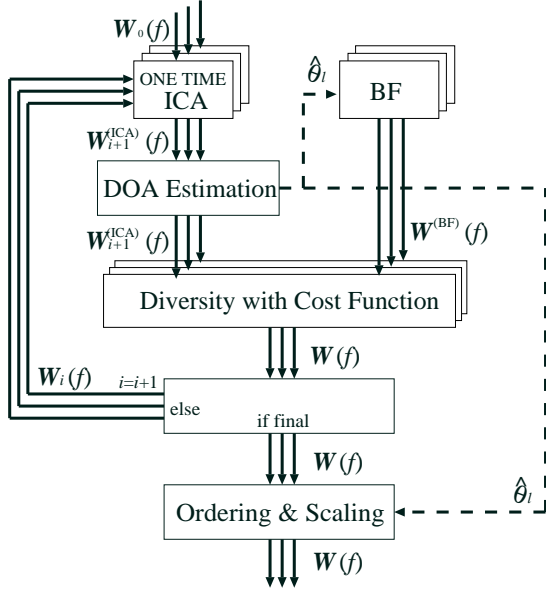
$\boldsymbol{W}_0(f)$

ONE TIME
ICA

$\hat{\theta}_l$

BF

$\boldsymbol{W}_{i+1}^{(\mathrm{ICA})}(f)$

DOA Estimation

$\boldsymbol{W}_{i+1}^{(\mathrm{ICA})}(f)$

$\boldsymbol{W}^{(\mathrm{BF})}(f)$

Diversity with Cost Function

$\boldsymbol{W}(f)$

$\boldsymbol{W}_i(f)$

$i=i+1$

else

if final

$\boldsymbol{W}(f)$

$\hat{\theta}_l$

Ordering & Scaling

$\boldsymbol{W}(f)$